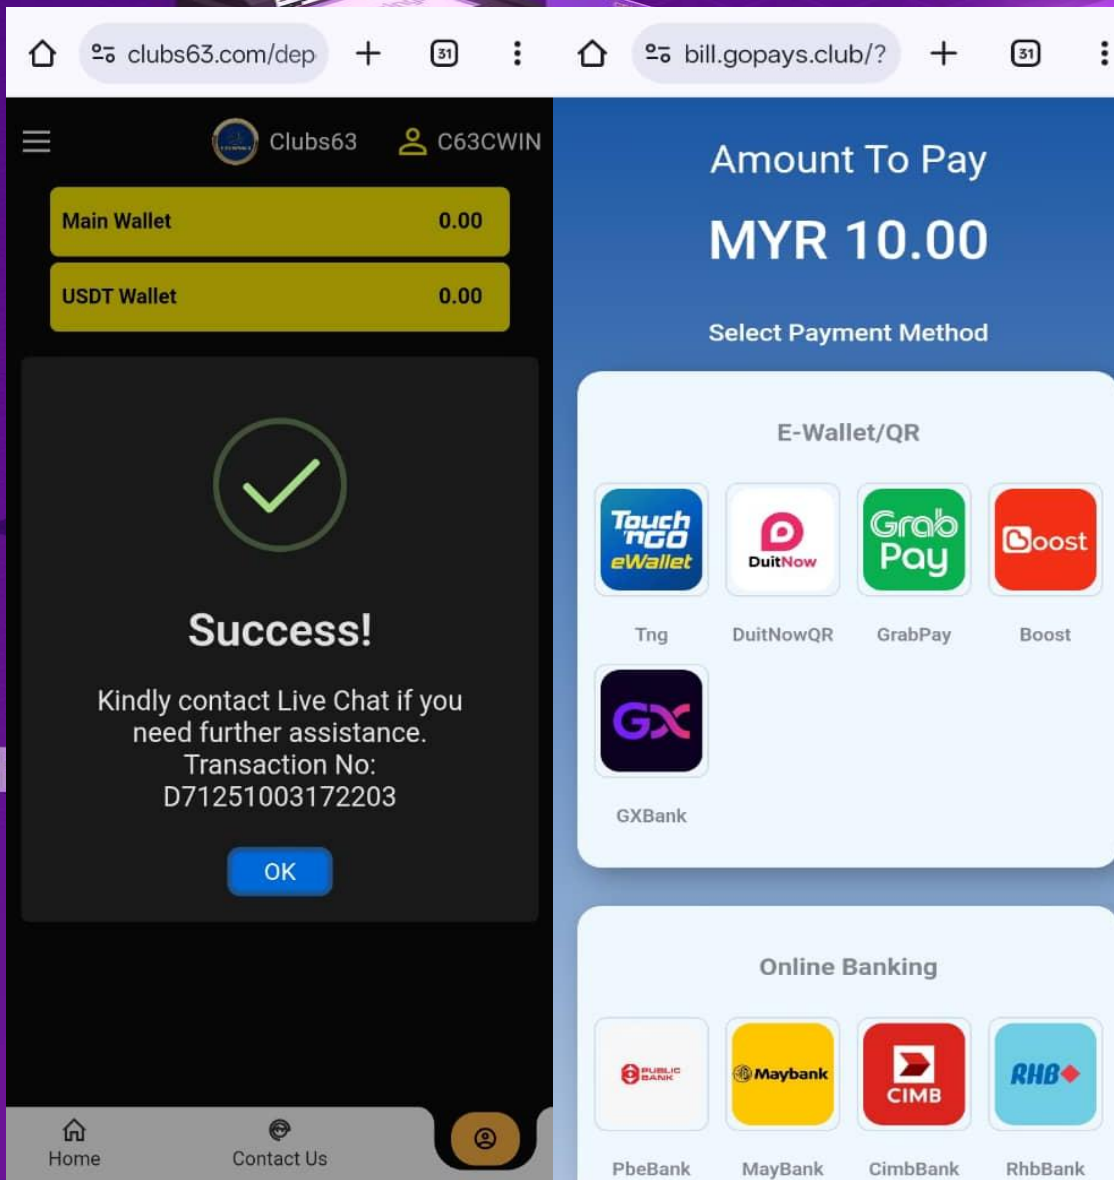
clubs63.com/dep

31

Clubs63 C63CWIN

Main Wallet 0.00

USDT Wallet 0.00

Success!

Kindly contact Live Chat if you need further assistance. Transaction No: D71251003172203

OK

Home

Contact Us

bill.gopays.club/?

31

Amount To Pay

MYR 10.00

Select Payment Method

E-Wallet/QR

Touch 'n Go eWallet

Tng

DuitNow

DuitNowQR

Grab Pay

GrabPay

Boost

Boost

GX

GXBank

Online Banking

PUBLIC BANK

PbeBank

Maybank

MayBank

CIMB

CimbBank

RHB

RhbBank